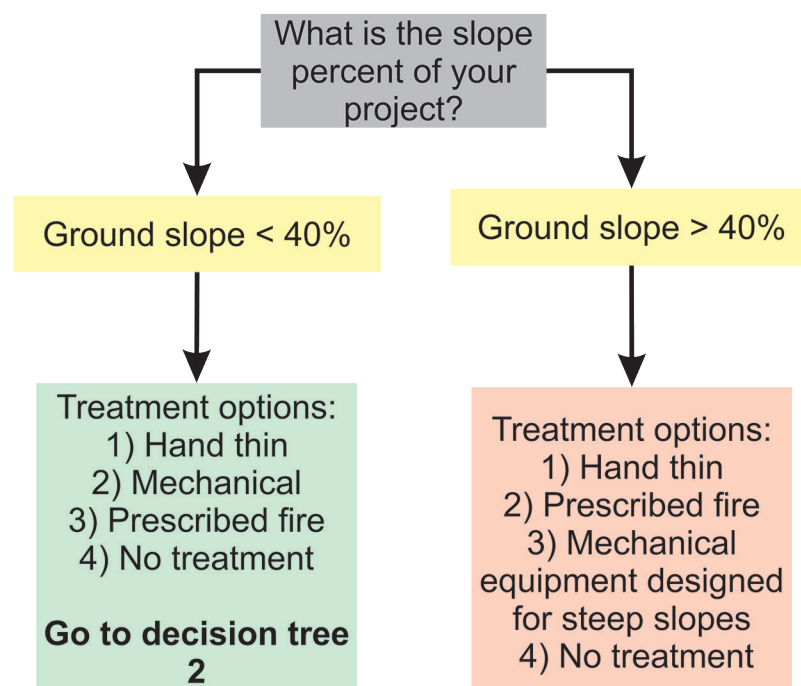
What is the slope percent of your project?

Ground slope < 40%

Ground slope > 40%

Treatment options:
1) Hand thin
2) Mechanical
3) Prescribed fire
4) No treatment

**Go to decision tree 2**

Treatment options:
1) Hand thin
2) Prescribed fire
3) Mechanical equipment designed for steep slopes
4) No treatment